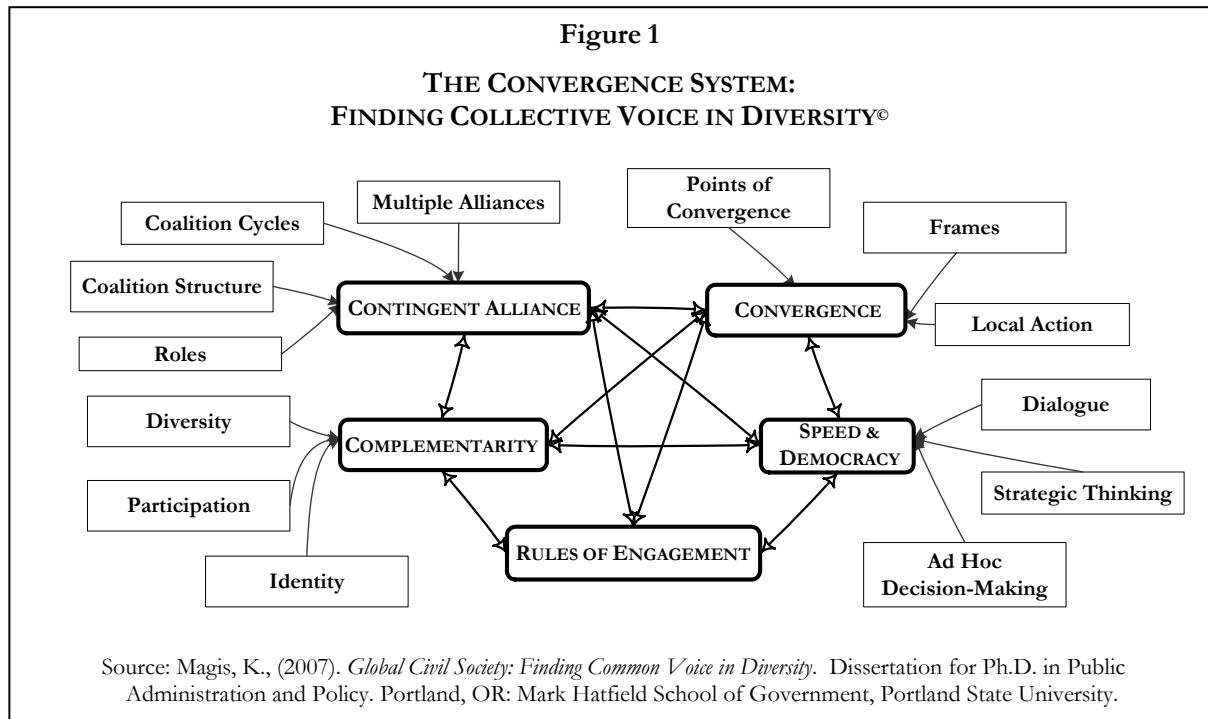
Figure 1

THE CONVERGENCE SYSTEM:
FINDING COLLECTIVE VOICE IN DIVERSITY©

Coalition Cycles

Multiple Alliances

Coalition Structure

Roles

CONTINGENT ALLIANCE

Points of Convergence

Frames

CONVERGENCE

Local Action

Diversity

COMPLEMENTARITY

Participation

Identity

SPEED & DEMOCRACY

Dialogue

Strategic Thinking

Ad Hoc Decision-Making

RULES OF ENGAGEMENT

Source: Magis, K., (2007). *Global Civil Society: Finding Common Voice in Diversity*. Dissertation for Ph.D. in Public Administration and Policy. Portland, OR: Mark Hatfield School of Government, Portland State University.